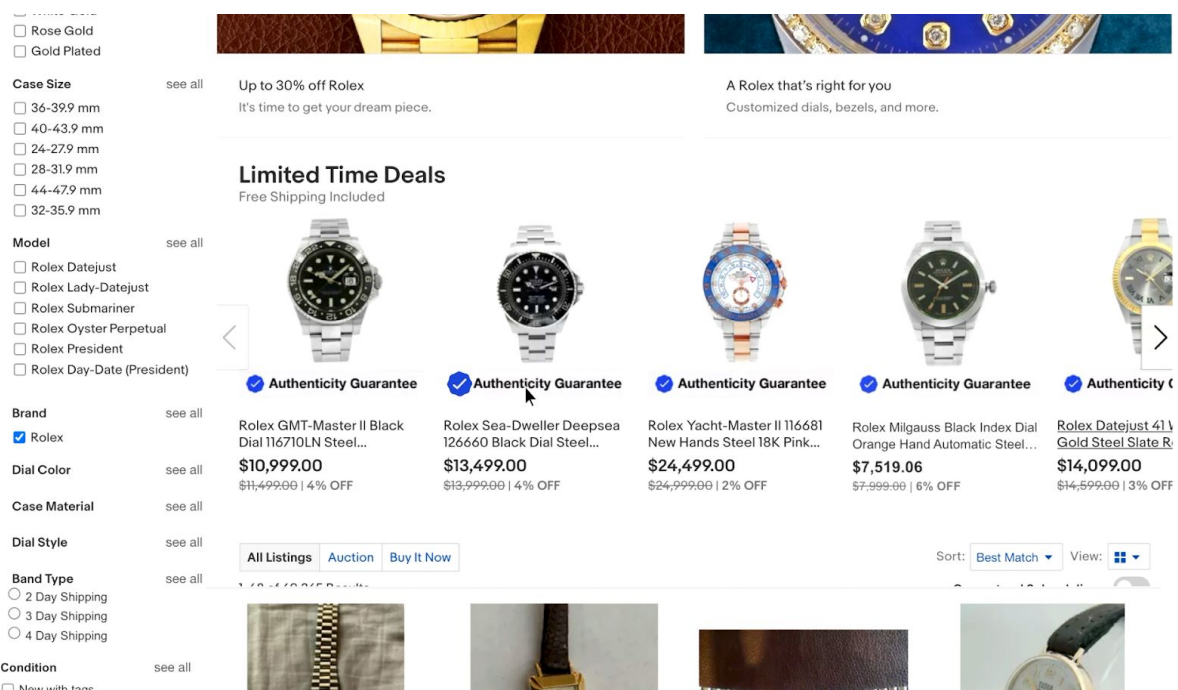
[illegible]
Rose Gold
Gold Plated

Case Size see all
36-39.9 mm
40-43.9 mm
24-27.9 mm
28-31.9 mm
44-47.9 mm
32-35.9 mm

Model see all
Rolex Datejust
Rolex Lady-Datejust
Rolex Submariner
Rolex Oyster Perpetual
Rolex President
Rolex Day-Date (President)

Brand see all
Rolex

Dial Color see all

Case Material see all

Dial Style see all

Band Type see all
2 Day Shipping
3 Day Shipping
4 Day Shipping

Condition see all
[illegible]

Up to 30% off Rolex
It's time to get your dream piece.

A Rolex that's right for you
Customized dials, bezels, and more.

Limited Time Deals
Free Shipping Included

Authenticity Guarantee
Rolex GMT-Master II Black Dial 116710LN Steel...
$10,999.00
~~$11,499.00~~ | 4% OFF

Authenticity Guarantee
Rolex Sea-Dweller Deepsea 126660 Black Dial Steel...
$13,499.00
~~$13,999.00~~ | 4% OFF

Authenticity Guarantee
Rolex Yacht-Master II 116681 New Hands Steel 18K Pink...
$24,499.00
~~$24,999.00~~ | 2% OFF

Authenticity Guarantee
Rolex Milgauss Black Index Dial Orange Hand Automatic Steel...
$7,519.06
~~$7,999.00~~ | 6% OFF

Authenticity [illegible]
Rolex Datejust 41 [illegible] Gold Steel Slate R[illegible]
$14,099.00
~~$14,599.00~~ | 3% OFF

All Listings Auction Buy It Now
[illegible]
Sort: Best Match View:
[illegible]